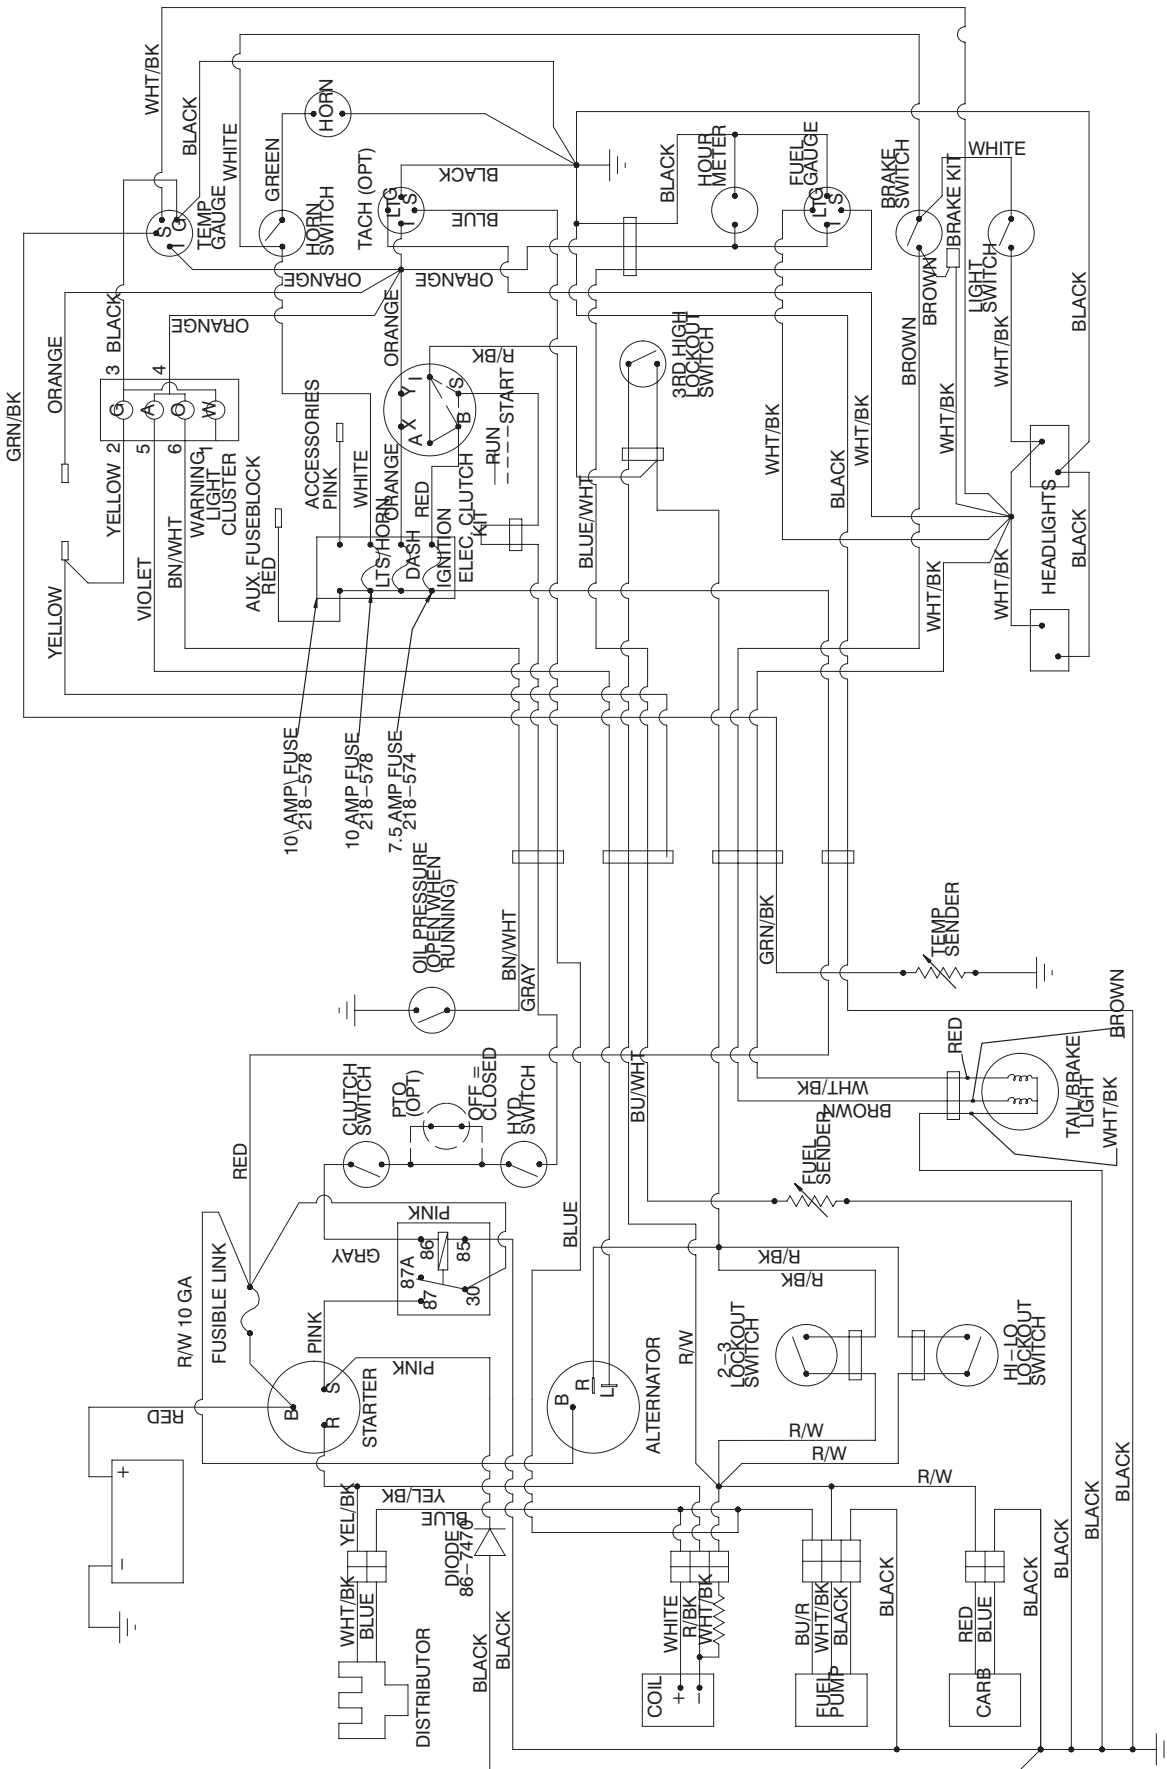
WHT/BK
BLACK
WHITE
TEMP GAUGE
S G I
GREEN
HORN
HORN SWITCH
TACH (OPT)
LTG I S
BLACK
BLUE
ORANGE
ORANGE
BLACK
HOUR METER
FUEL GAUGE
LTG I S
BRAKE SWITCH
BRAKE KIT
WHITE
LIGHT SWITCH
BLACK
BROWN
BROWN
BROWN
WHT/BK
WHT/BK
WHT/BK
WHT/BK
WHT/BK
BLACK
HEADLIGHTS
BLACK
GRN/BK
ORANGE
3 BLACK
ORANGE
4
G A O W
YELLOW 2
5
6
1
WARNING LIGHT CLUSTER
ACCESSORIES PINK
WHITE
ORANGE
ORANGE
Y I
A X
B S
R/BK
START
RUN
3RD HIGH LOCKOUT SWITCH
RED
ELEC. CLUTCH KIT
BLUE/WHT
AUX. FUSEBLOCK RED
LTS/HORN
DASH
IGNITION
YELLOW
VIOLET
BN/WHT
10 AMP FUSE 218-578
10 AMP FUSE 218-578
7.5 AMP FUSE 218-574
OIL PRESSURE (OPEN WHEN RUNNING)
BN/WHT
GRAY
GRN/BK
TEMP SENDER
BROWN
RED
CLUTCH SWITCH
PTO (OPT)
OFF = CLOSED
HYD. SWITCH
BU/WHT
WHT/BK
BROWN
TAIL/BRAKE LIGHT
WHT/BK
RED
FUEL SENDER
PINK
86
85
87A
87
30
GRAY
BLUE
R/BK
R/BK
FUSIBLE LINK
R/W 10 GA
PINK
PINK
B S R
STARTER
RED
B R L
ALTERNATOR
R/W
2-3 LOCKOUT SWITCH
HI-LO LOCKOUT SWITCH
R/W
R/W
R/W
+
-
YEL/BK
YEL/BK
BLUE
DIODE 86-7470
WHT/BK
BLUE
DISTRIBUTOR
BLACK
BLACK
WHITE
R/BK
WHT/BK
COIL + -
BU/R
WHT/BK
BLACK
FUEL PUMP
BLACK
RED
BLUE
CARB
BLACK
BLACK
BLACK
BLACK
BLACK